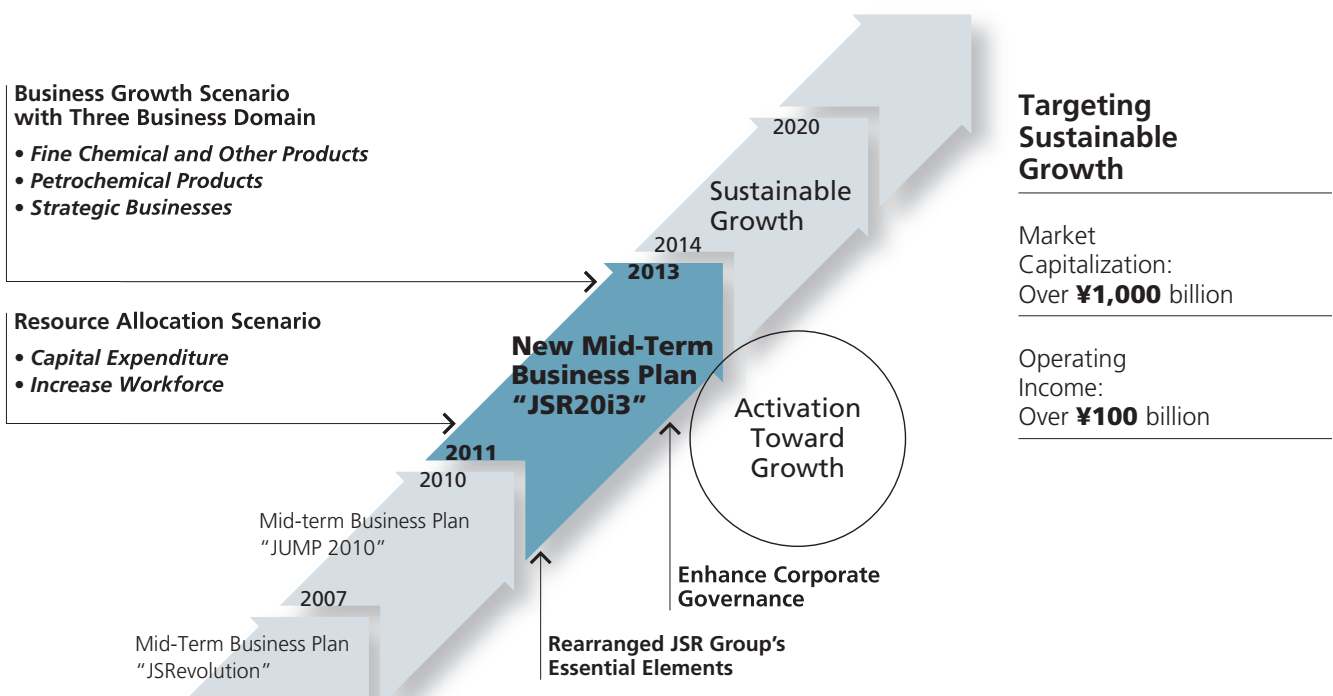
Business Growth Scenario with Three Business Domain

• Fine Chemical and Other Products
• Petrochemical Products
• Strategic Businesses

Resource Allocation Scenario

• Capital Expenditure
• Increase Workforce

2020

Sustainable Growth

2014

2013

New Mid-Term Business Plan "JSR20i3"

Activation Toward Growth

2011

2010

Mid-term Business Plan "JUMP 2010"

2007

Mid-Term Business Plan "JSRevolution"

Enhance Corporate Governance

Rearranged JSR Group's Essential Elements

Targeting Sustainable Growth

Market Capitalization: Over ¥1,000 billion

Operating Income: Over ¥100 billion